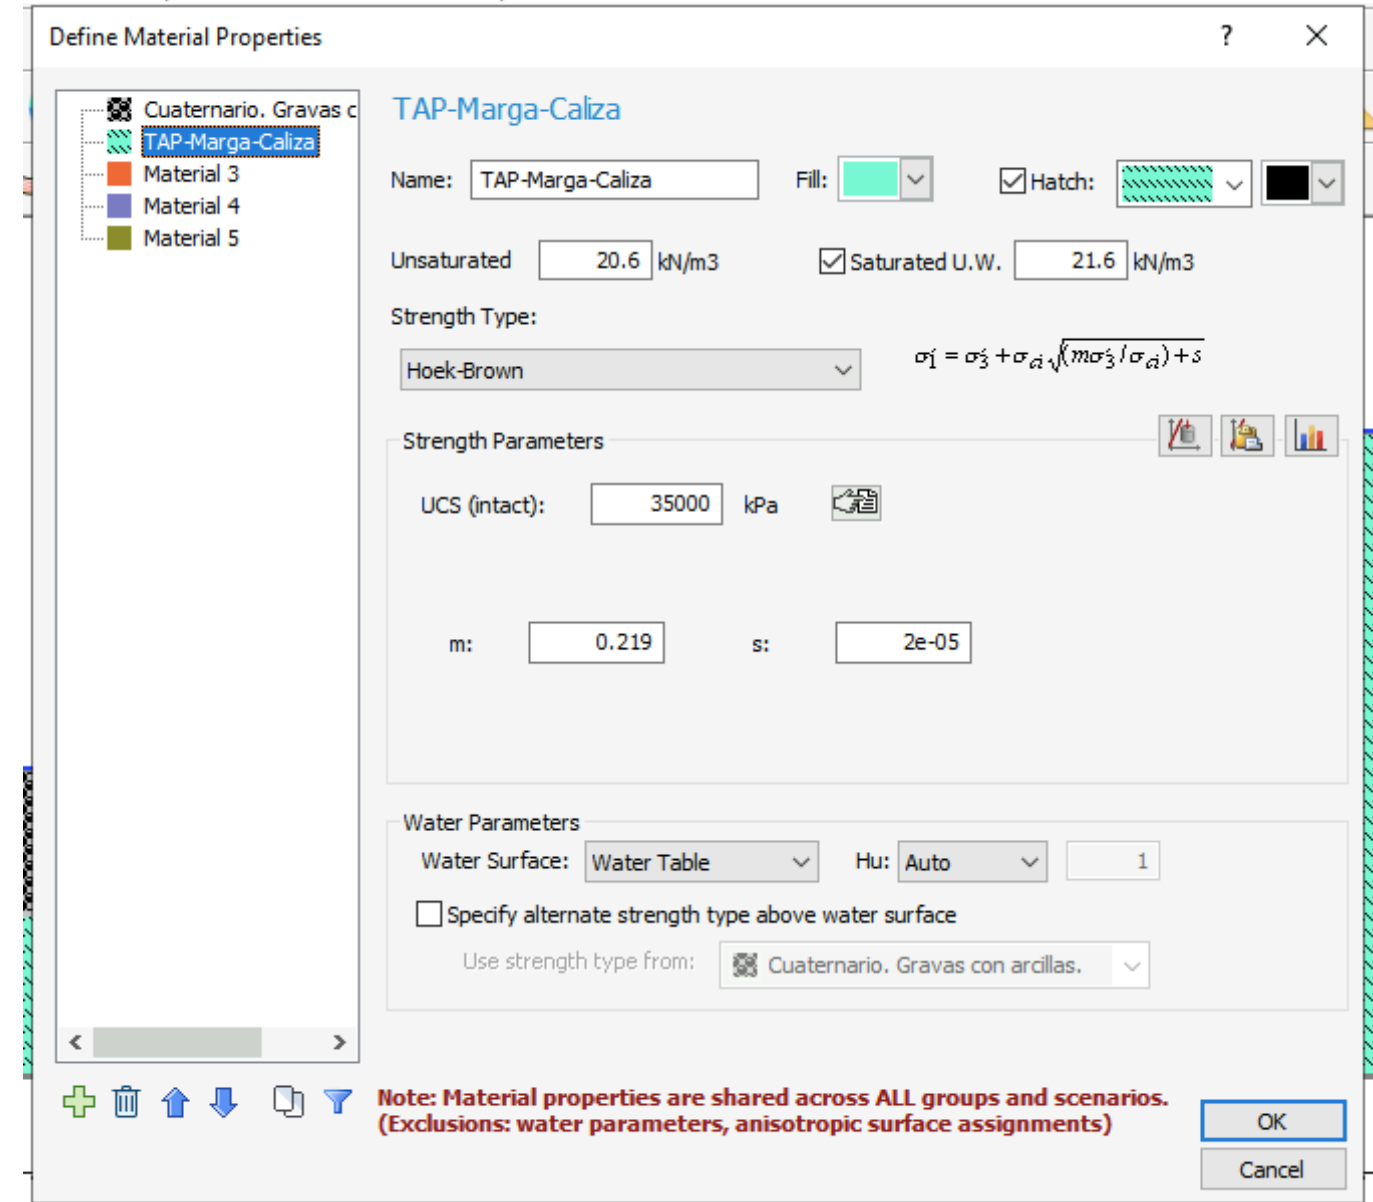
Define Material Properties

?

Cuaternario. Gravas c
TAP-Marga-Caliza
Material 3
Material 4
Material 5

TAP-Marga-Caliza

Name: TAP-Marga-Caliza

Fill:

Hatch:

Unsaturated 20.6 kN/m3

Saturated U.W. 21.6 kN/m3

Strength Type:

Hoek-Brown

$\sigma_1' = \sigma_3' + \sigma_{ci}\sqrt{(m\sigma_3'/\sigma_{ci})+s}$

Strength Parameters

UCS (intact): 35000 kPa

m: 0.219

s: 2e-05

Water Parameters

Water Surface: Water Table

Hu: Auto 1

Specify alternate strength type above water surface

Use strength type from: Cuaternario. Gravas con arcillas.

Note: Material properties are shared across ALL groups and scenarios. (Exclusions: water parameters, anisotropic surface assignments)

OK

Cancel